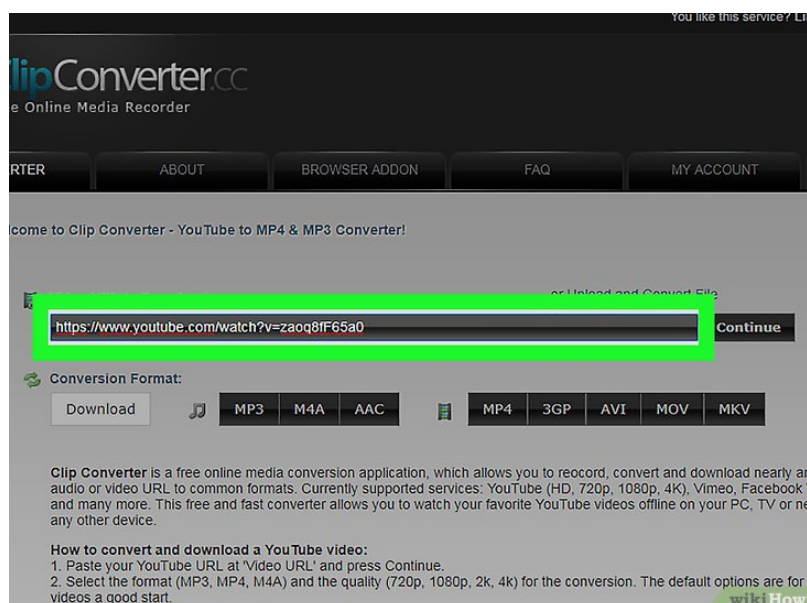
You like this service? Li

ClipConverter.cc

e Online Media Recorder

RTER | ABOUT | BROWSER ADDON | FAQ | MY ACCOUNT

lcome to Clip Converter - YouTube to MP4 & MP3 Converter!

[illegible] or Upload and Convert File

https://www.youtube.com/watch?v=zaoq8fF65a0

Continue

Conversion Format:

Download

MP3 | M4A | AAC

MP4 | 3GP | AVI | MOV | MKV

Clip Converter is a free online media conversion application, which allows you to reocord, convert and download nearly a audio or video URL to common formats. Currently supported services: YouTube (HD, 720p, 1080p, 4K), Vimeo, Facebook and many more. This free and fast converter allows you to watch your favorite YouTube videos offline on your PC, TV or ne any other device.

How to convert and download a YouTube video:
1. Paste your YouTube URL at 'Video URL' and press Continue.
2. Select the format (MP3, MP4, M4A) and the quality (720p, 1080p, 2k, 4k) for the conversion. The default options are for videos a good start.

wikiHow